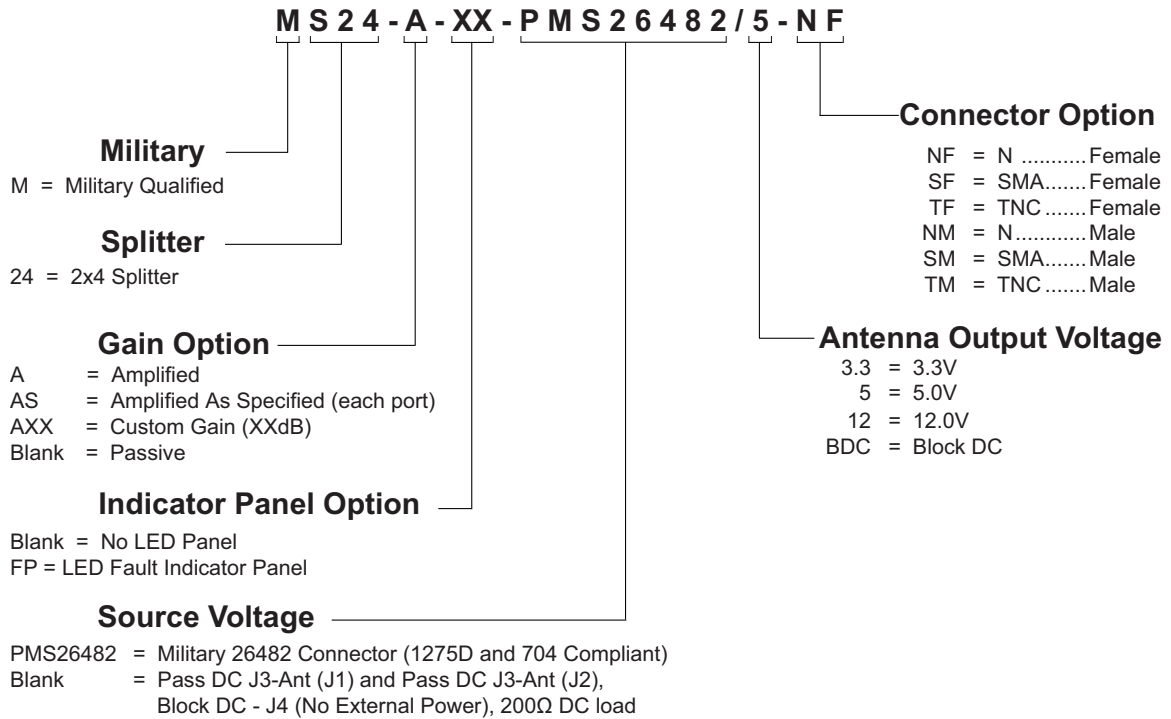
M S 2 4 - A - XX - P M S 2 6 4 8 2 / 5 - N F

Military
M = Military Qualified

Splitter
24 = 2x4 Splitter

Gain Option
A = Amplified
AS = Amplified As Specified (each port)
AXX = Custom Gain (XXdB)
Blank = Passive

Indicator Panel Option
Blank = No LED Panel
FP = LED Fault Indicator Panel

Source Voltage
PMS26482 = Military 26482 Connector (1275D and 704 Compliant)
Blank = Pass DC J3-Ant (J1) and Pass DC J3-Ant (J2), Block DC - J4 (No External Power), 200Ω DC load

Connector Option
NF = N ........... Female
SF = SMA....... Female
TF = TNC ....... Female
NM = N............ Male
SM = SMA....... Male
TM = TNC ....... Male

Antenna Output Voltage
3.3 = 3.3V
5 = 5.0V
12 = 12.0V
BDC = Block DC